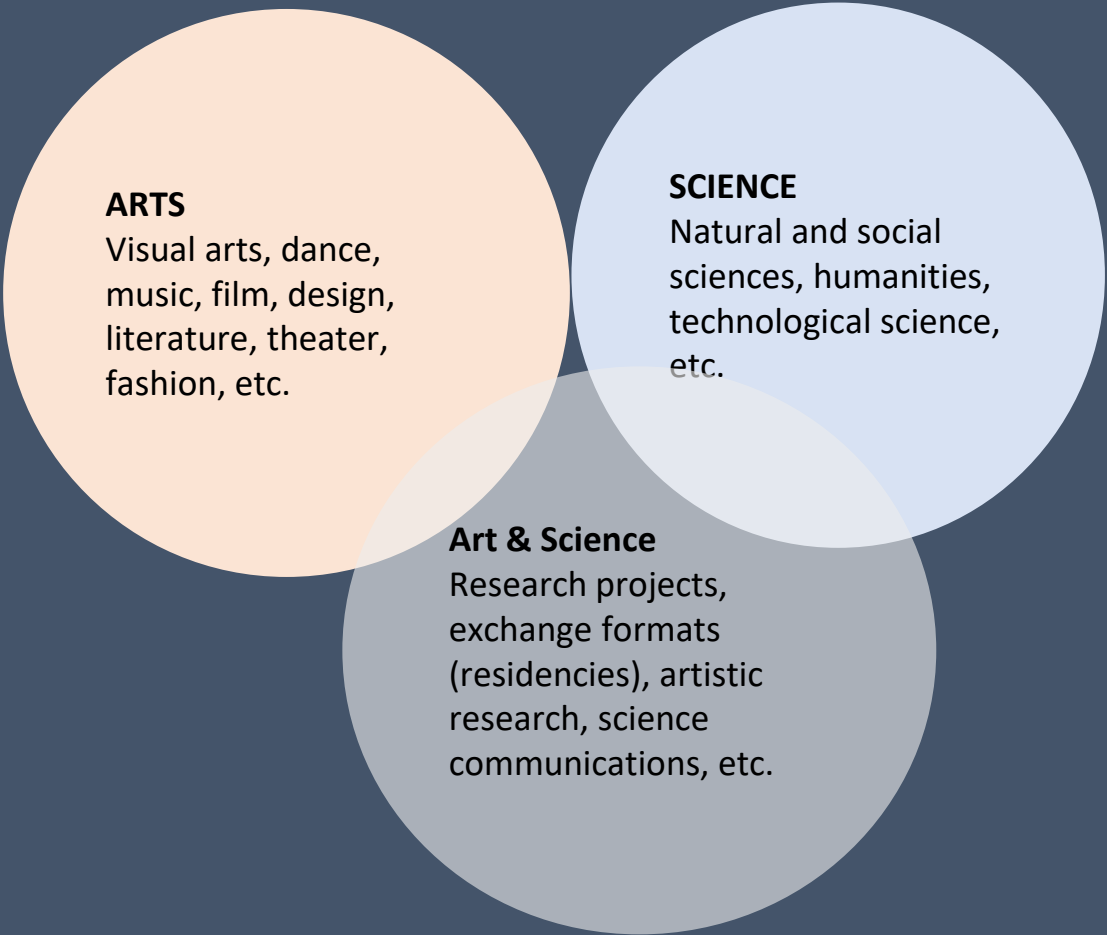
ARTS
Visual arts, dance, music, film, design, literature, theater, fashion, etc.

SCIENCE
Natural and social sciences, humanities, technological science, etc.

Art & Science
Research projects, exchange formats (residencies), artistic research, science communications, etc.